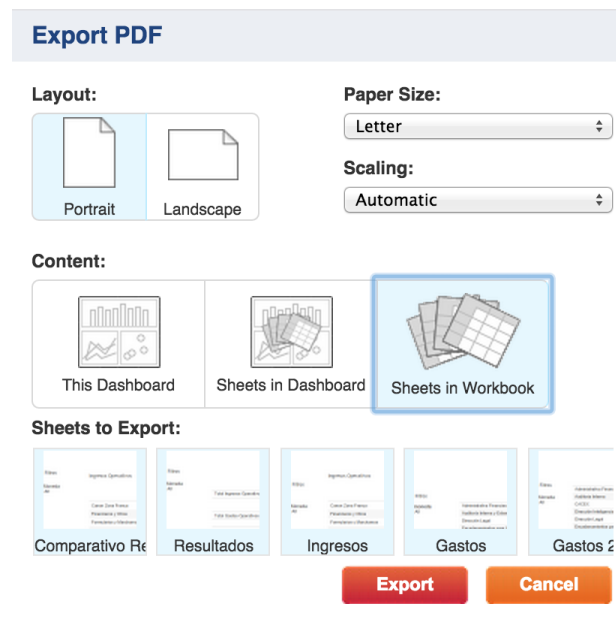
Export PDF

Layout:

Portrait

Landscape

Paper Size:

Letter

Scaling:

Automatic

Content:

This Dashboard

Sheets in Dashboard

Sheets in Workbook

Sheets to Export:

Comparativo Re

Resultados

Ingresos

Gastos

Gastos 2

Export

Cancel